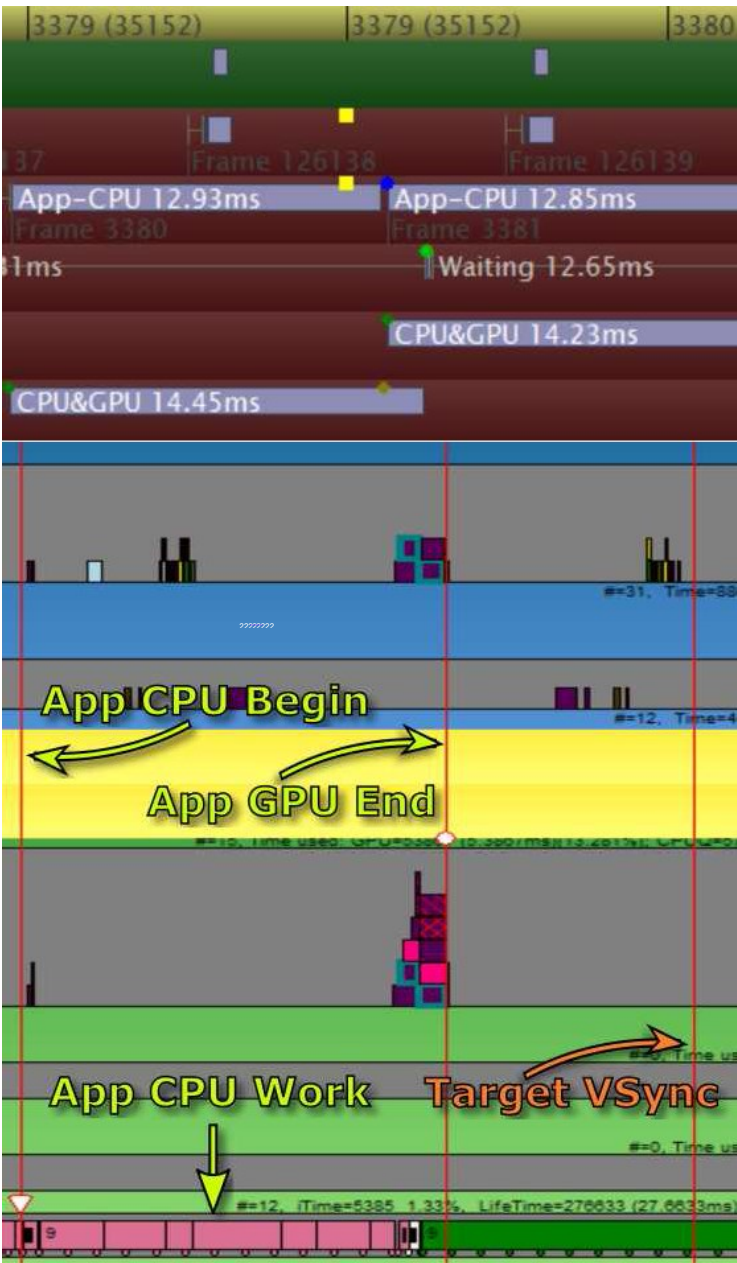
3379 (35152)
3379 (35152)
3380
137
Frame 126138
Frame 126139
App-CPU 12.93ms
App-CPU 12.85ms
Frame 3380
Frame 3381
1ms
Waiting 12.65ms
CPU&GPU 14.23ms
CPU&GPU 14.45ms
#=31, Time=88
????????
App CPU Begin
#=12, Time=4
App GPU End
#=15, Time used: GPU=5.36 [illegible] (5.360ms)(13.281%), CPU=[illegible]
#=0, Time us
App CPU Work
Target VSync
#=0, Time us
#=12, iTime=5385 1.33%, LifeTime=276633 (27.6633ms)
9
9